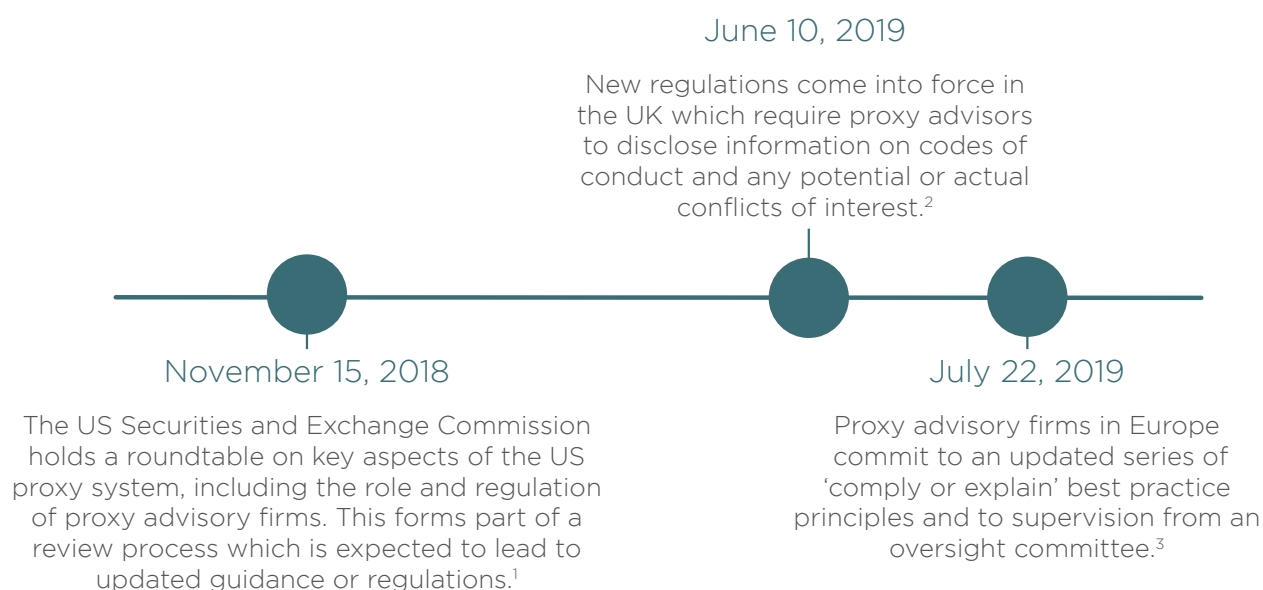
June 10, 2019

New regulations come into force in the UK which require proxy advisors to disclose information on codes of conduct and any potential or actual conflicts of interest.$^2$

November 15, 2018

The US Securities and Exchange Commission holds a roundtable on key aspects of the US proxy system, including the role and regulation of proxy advisory firms. This forms part of a review process which is expected to lead to updated guidance or regulations.$^1$

July 22, 2019

Proxy advisory firms in Europe commit to an updated series of 'comply or explain' best practice principles and to supervision from an oversight committee.$^3$